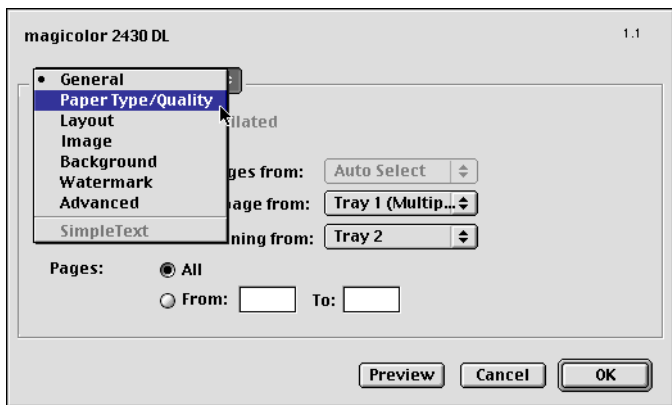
magicolor 2430 DL

1.1

• General
Paper Type/Quality
Layout
Image
Background
Watermark
Advanced
SimpleText

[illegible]lated

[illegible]ges from: Auto Select
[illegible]page from: Tray 1 (Multip...
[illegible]ning from: Tray 2

Pages: All
From: To:

Preview Cancel OK